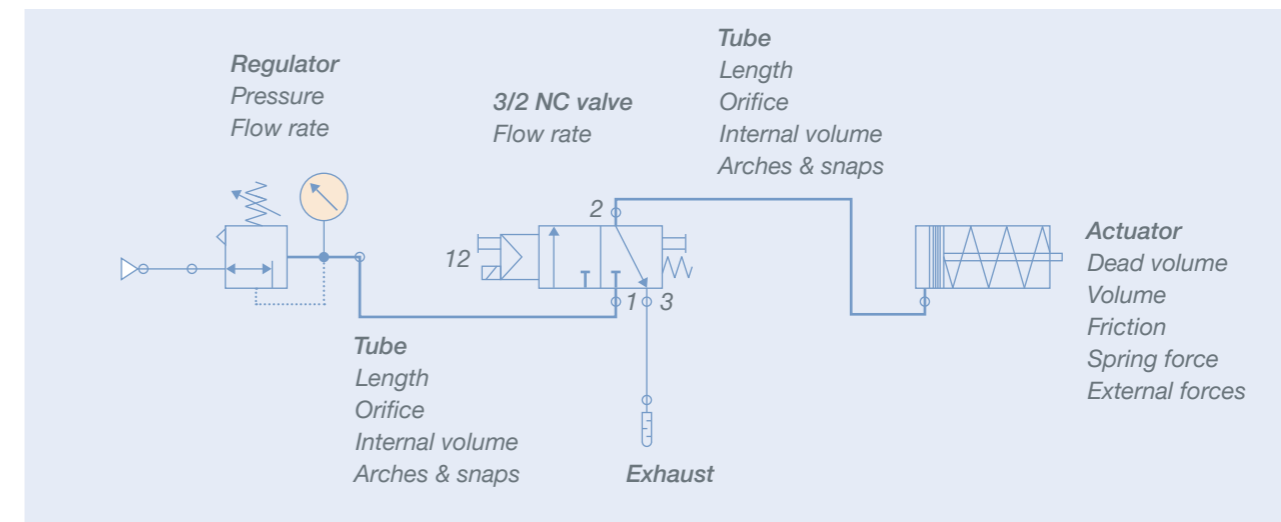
Regulator
Pressure
Flow rate

3/2 NC valve
Flow rate

Tube
Length
Orifice
Internal volume
Arches & snaps

2

12

1 3

Actuator
Dead volume
Volume
Friction
Spring force
External forces

Tube
Length
Orifice
Internal volume
Arches & snaps

Exhaust